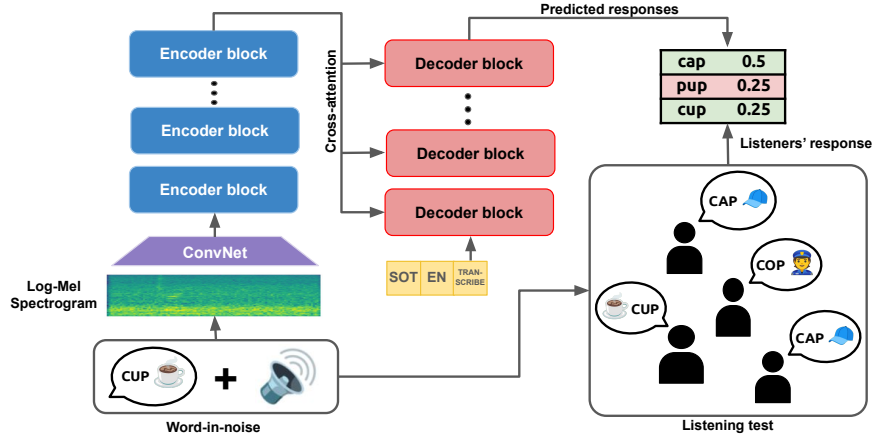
Predicted responses

Encoder block

Encoder block

Encoder block

ConvNet

Log-Mel Spectrogram

Cross-attention

Decoder block

Decoder block

Decoder block

SOT EN TRANSCRIBE

| cap | 0.5 |
|---|---|
| pup | 0.25 |
| cup | 0.25 |

Listeners' response

CAP

COP

CUP

CAP

CUP +

Word-in-noise

Listening test